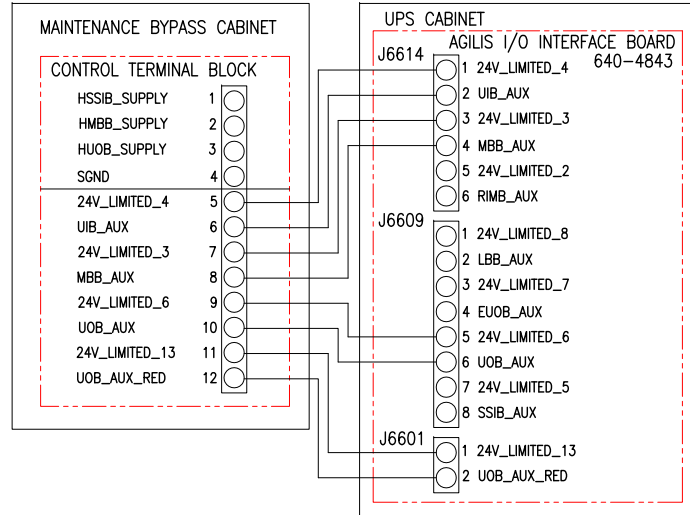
MAINTENANCE BYPASS CABINET

CONTROL TERMINAL BLOCK

HSSIB_SUPPLY 1
HMBB_SUPPLY 2
HUOB_SUPPLY 3
SGND 4
24V_LIMITED_4 5
UIB_AUX 6
24V_LIMITED_3 7
MBB_AUX 8
24V_LIMITED_6 9
UOB_AUX 10
24V_LIMITED_13 11
UOB_AUX_RED 12

UPS CABINET

AGILIS I/O INTERFACE BOARD 640-4843

J6614
1 24V_LIMITED_4
2 UIB_AUX
3 24V_LIMITED_3
4 MBB_AUX
5 24V_LIMITED_2
6 RIMB_AUX

J6609
1 24V_LIMITED_8
2 LBB_AUX
3 24V_LIMITED_7
4 EUOB_AUX
5 24V_LIMITED_6
6 UOB_AUX
7 24V_LIMITED_5
8 SSIB_AUX

J6601
1 24V_LIMITED_13
2 UOB_AUX_RED